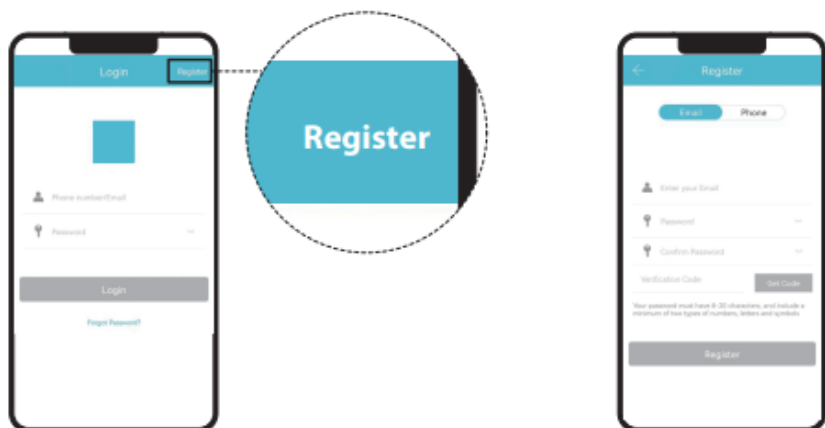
Login

Register

Phone number/Email

Password

Login

Forgot Password?

Register

Register

Email

Phone

Enter your Email

Password

Confirm Password

Verification Code

Get Code

Your password must have 6-20 characters, and include a minimum of two types of numbers, letters and symbols

Register